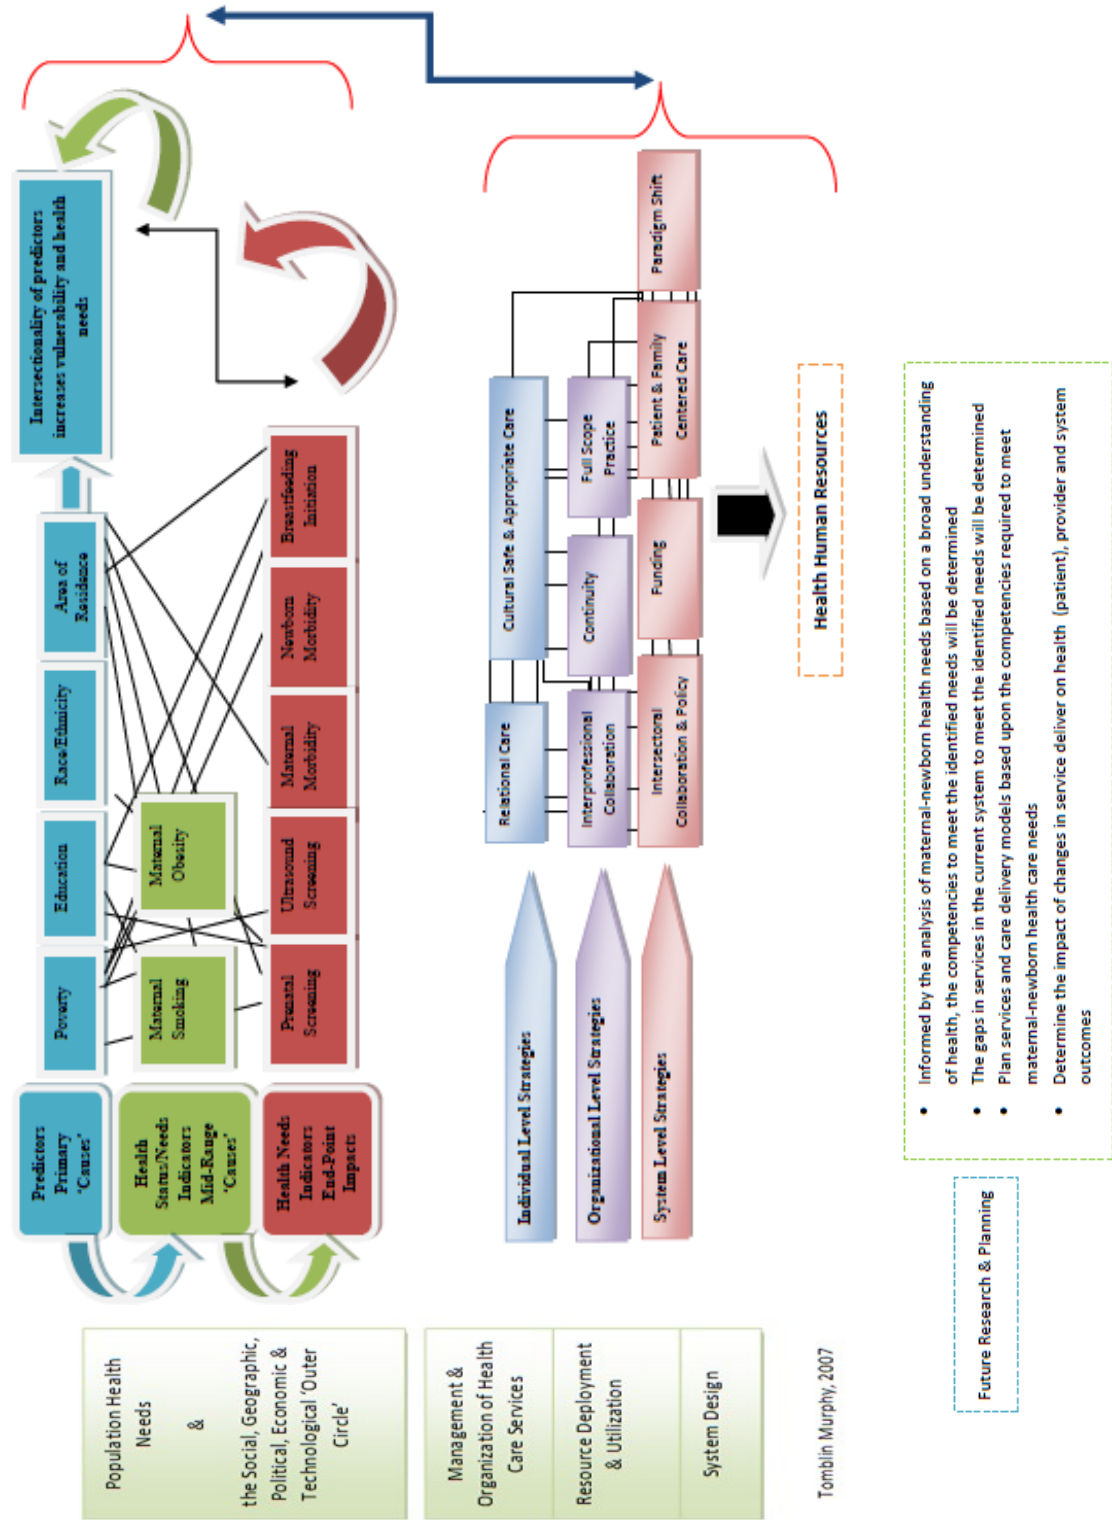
Population Health Needs & the Social, Geographic, Political, Economic & Technological 'Outer Circle'

Predictors Primary 'Causes'

Health Status/Needs Indicators Mid-Range 'Causes'

Health Needs Indicators End-Point Impacts

Poverty

Education

Race/Ethnicity

Area of Residence

Intersectionality of predictors increases vulnerability and health needs

Maternal Smoking

Maternal Obesity

Prenatal Screening

Ultrasound Screening

Maternal Morbidity

Newborn Morbidity

Breastfeeding Initiation

Management & Organization of Health Care Services

Resource Deployment & Utilization

System Design

Individual Level Strategies

Organizational Level Strategies

System Level Strategies

Relational Care

Cultural Safe & Appropriate Care

Interprofessional Collaboration

Continuity

Full Scope Practice

Intersectoral Collaboration & Policy

Funding

Patient & Family Centered Care

Paradigm Shift

Health Human Resources

Tomblin Murphy, 2007

Future Research & Planning

- Informed by the analysis of maternal-newborn health needs based on a broad understanding of health, the competencies to meet the identified needs will be determined
- The gaps in services in the current system to meet the identified needs will be determined
- Plan services and care delivery models based upon the competencies required to meet maternal-newborn health care needs
- Determine the impact of changes in service deliver on health (patient), provider and system outcomes